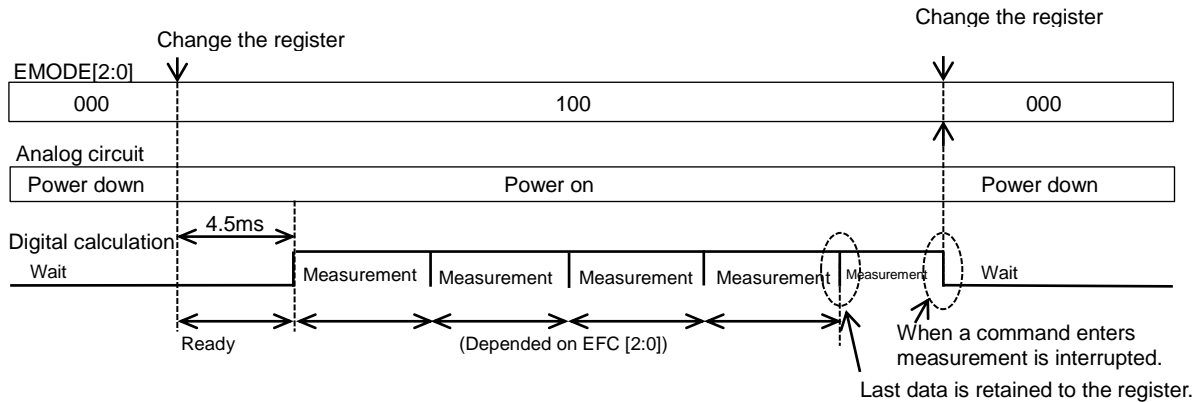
Change the register

Change the register

EMODE[2:0]

000

100

000

Analog circuit

Power down

Power on

Power down

4.5ms

Digital calculation

Wait

Measurement

Measurement

Measurement

Measurement

Measurement

Wait

Ready

(Depended on EFC [2:0])

When a command enters measurement is interrupted.

Last data is retained to the register.